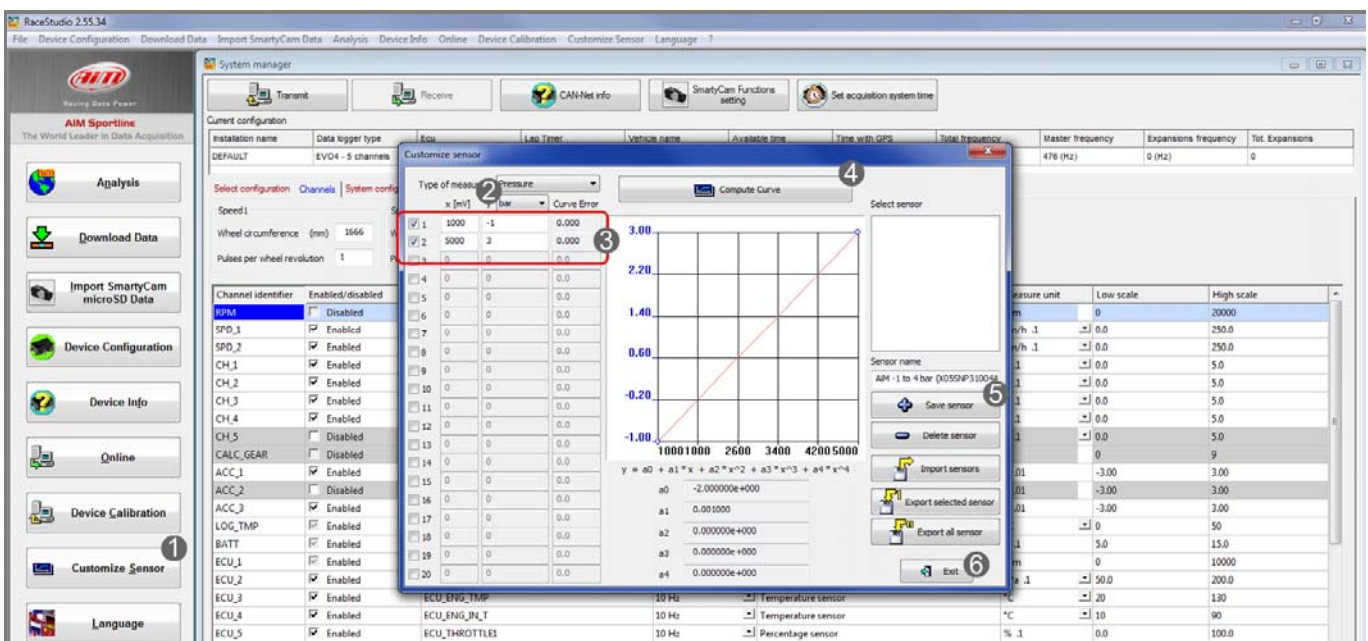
RaceStudio 2.55.34

File Device Configuration Download Data Import SmartyCam Data Analysis Device Info Online Device Calibration Customize Sensor Language ?

AIM Sportline
The World Leader in Data Acquisition

Analysis
Download Data
Import SmartyCam microSD Data
Device Configuration
Device Info
Online
Device Calibration
Customize Sensor
Language

1

System manager

Transmit
Receive
CAN-Net info
SmartyCam Functions setting
Set acquisition system time

Current configuration

| Installation name | Data logger type | Ecu | Lap Timer | Vehicle name | Available time | Time with GPS | Total frequency | Master frequency | Expansions frequency | Tot. Expansions |
|---|---|---|---|---|---|---|---|---|---|---|
| DEFAULT | EVO4 - 5 channels | | | | | | | 476 (Hz) | 0 (Hz) | 0 |

Select configuration Channels System configuration

Speed1
Wheel circumference (mm) 1666
Pulses per wheel revolution 1

| Channel identifier | Enabled/disabled | | | | Measure unit | Low scale | High scale |
|---|---|---|---|---|---|---|---|
| RPM | Disabled | | | | m | 0 | 20000 |
| SPD_1 | Enabled | | | | m/h .1 | 0.0 | 250.0 |
| SPD_2 | Enabled | | | | m/h .1 | 0.0 | 250.0 |
| CH_1 | Enabled | | | | .1 | 0.0 | 5.0 |
| CH_2 | Enabled | | | | .1 | 0.0 | 5.0 |
| CH_3 | Enabled | | | | .1 | 0.0 | 5.0 |
| CH_4 | Enabled | | | | .1 | 0.0 | 5.0 |
| CH_5 | Disabled | | | | .1 | 0.0 | 5.0 |
| CALC_GEAR | Disabled | | | | | 0 | 9 |
| ACC_1 | Enabled | | | | .01 | -3.00 | 3.00 |
| ACC_2 | Disabled | | | | .01 | -3.00 | 3.00 |
| ACC_3 | Enabled | | | | .01 | -3.00 | 3.00 |
| LOG_TMP | Enabled | | | | | 0 | 50 |
| BATT | Enabled | | | | .1 | 5.0 | 15.0 |
| ECU_1 | Enabled | | | | m | 0 | 10000 |
| ECU_2 | Enabled | | | | a .1 | 50.0 | 200.0 |
| ECU_3 | Enabled | ECU_ENG_TMP | 10 Hz | Temperature sensor | °C | 20 | 130 |
| ECU_4 | Enabled | ECU_ENG_IN_T | 10 Hz | Temperature sensor | °C | 10 | 90 |
| ECU_5 | Enabled | ECU_THROTTLE1 | 10 Hz | Percentage sensor | % .1 | 0.0 | 100.0 |

Customize sensor

Type of measure 2 Pressure
Compute Curve 4

| | x [mV] | bar | Curve Error |
|---|---|---|---|
| 1 | 1000 | -1 | 0.000 |
| 2 | 5000 | 3 | 0.000 |
| 3 | 0 | 0 | 0.0 |
| 4 | 0 | 0 | 0.0 |
| 5 | 0 | 0 | 0.0 |
| 6 | 0 | 0 | 0.0 |
| 7 | 0 | 0 | 0.0 |
| 8 | 0 | 0 | 0.0 |
| 9 | 0 | 0 | 0.0 |
| 10 | 0 | 0 | 0.0 |
| 11 | 0 | 0 | 0.0 |
| 12 | 0 | 0 | 0.0 |
| 13 | 0 | 0 | 0.0 |
| 14 | 0 | 0 | 0.0 |
| 15 | 0 | 0 | 0.0 |
| 16 | 0 | 0 | 0.0 |
| 17 | 0 | 0 | 0.0 |
| 18 | 0 | 0 | 0.0 |
| 19 | 0 | 0 | 0.0 |
| 20 | 0 | 0 | 0.0 |

3

3.00
2.20
1.40
0.60
-0.20
-1.00
1000 1800 2600 3400 4200 5000

$y = a0 + a1*x + a2*x^2 + a3*x^3 + a4*x^4$

a0 -2.000000e+000
a1 0.001000
a2 0.000000e+000
a3 0.000000e+000
a4 0.000000e+000

Select sensor
Sensor name
AIM -1 to 4 bar (X05SNP3100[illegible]
Save sensor 5
Delete sensor
Import sensors
Export selected sensor
Export all sensor
Exit 6